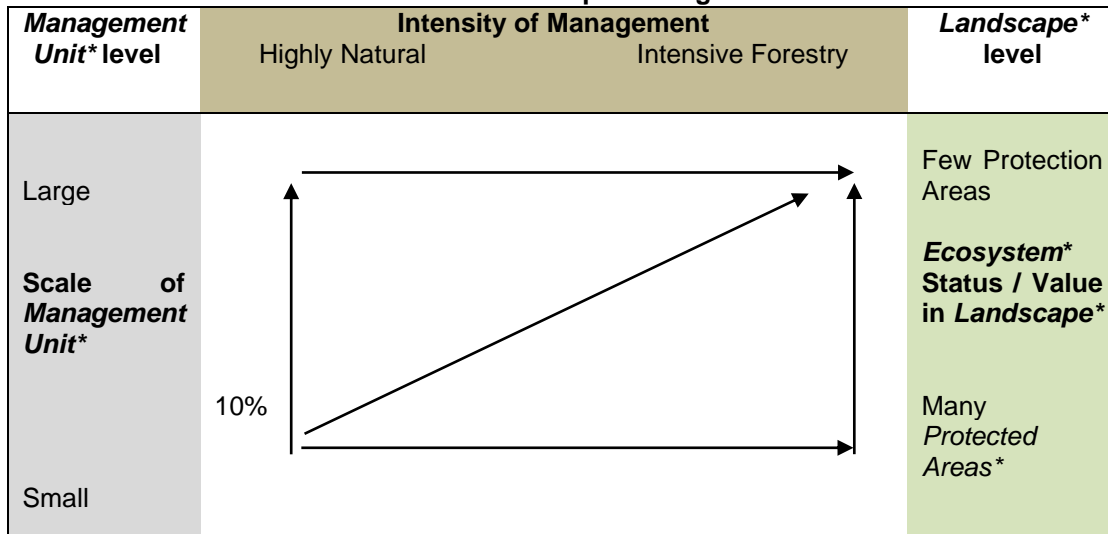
| *Management Unit** level | **Intensity of Management** Highly Natural Intensive Forestry | *Landscape** level |
|---|---|---|
| Large<br><br>**Scale of *Management Unit****<br><br>Small | 10% | Few Protection Areas<br><br>***Ecosystem*** **Status / Value in *Landscape****<br><br>Many *Protected Areas** |